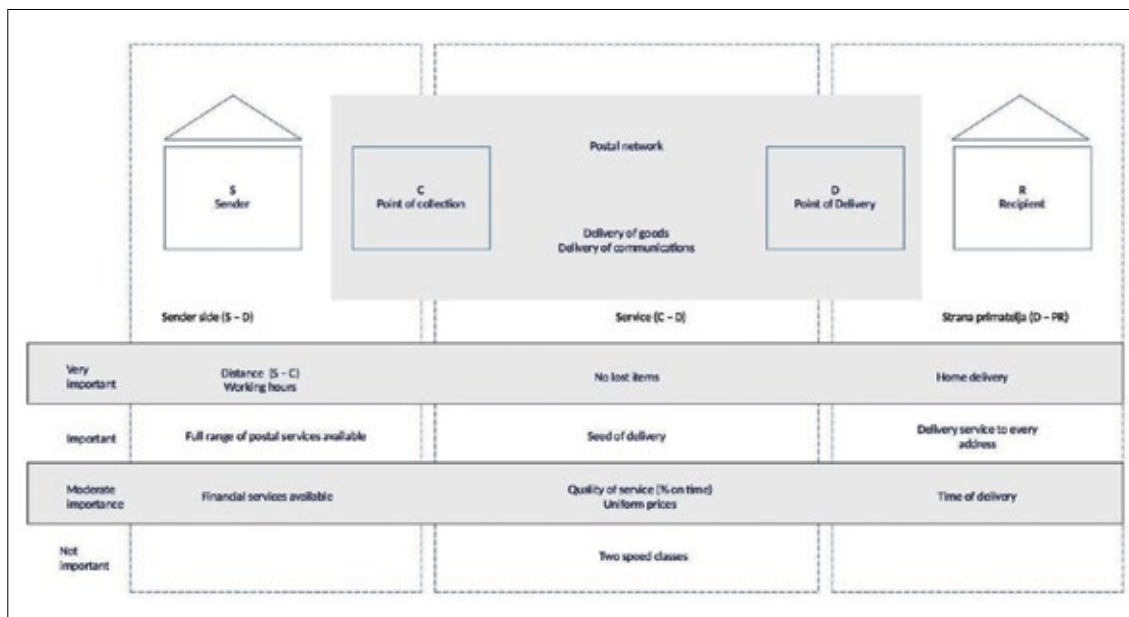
S
Sender

C
Point of collection

Postal network

Delivery of goods
Delivery of communications

D
Point of Delivery

R
Recipient

Sender side (S – D)

Service (C – D)

Strana primatelja (D – PR)

| | | | |
|---|---|---|---|
| Very important | Distance (S – C) Working hours | No lost items | Home delivery |
| Important | Full range of postal services available | Seed of delivery | Delivery service to every address |
| Moderate importance | Financial services available | Quality of service (% on time) Uniform prices | Time of delivery |
| Not important | | Two speed classes | |